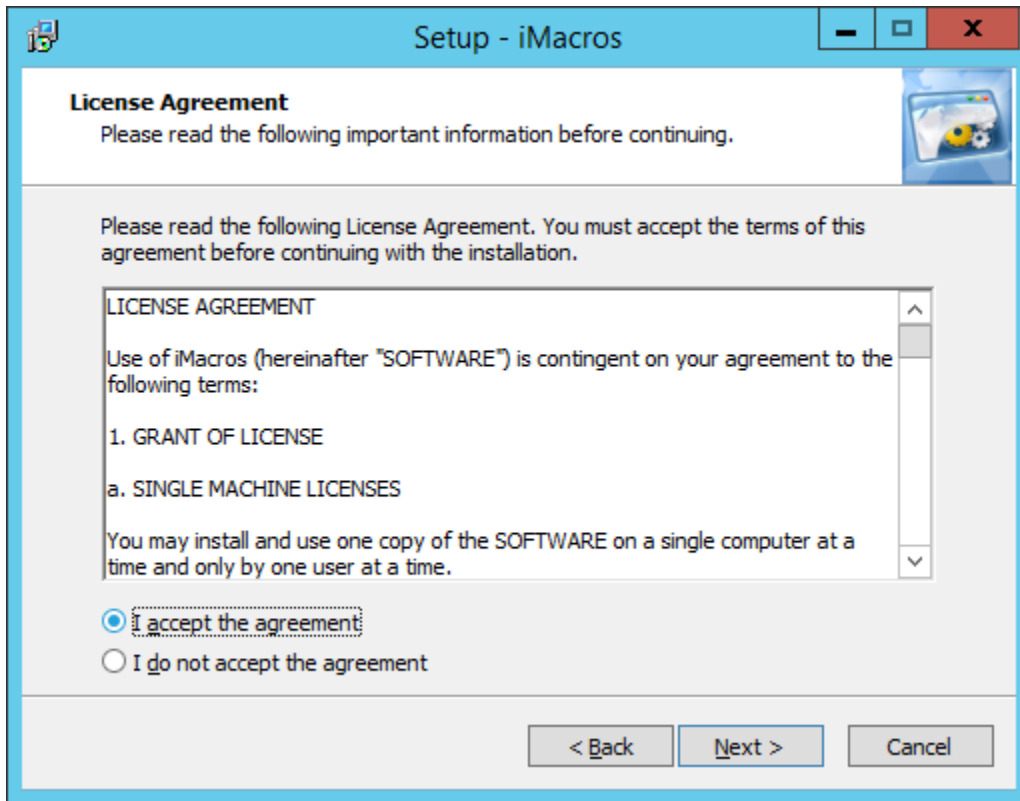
Setup - iMacros

License Agreement
Please read the following important information before continuing.

Please read the following License Agreement. You must accept the terms of this agreement before continuing with the installation.

LICENSE AGREEMENT

Use of iMacros (hereinafter "SOFTWARE") is contingent on your agreement to the following terms:

1. GRANT OF LICENSE

a. SINGLE MACHINE LICENSES

You may install and use one copy of the SOFTWARE on a single computer at a time and only by one user at a time.

I accept the agreement
I do not accept the agreement

< Back
Next >
Cancel